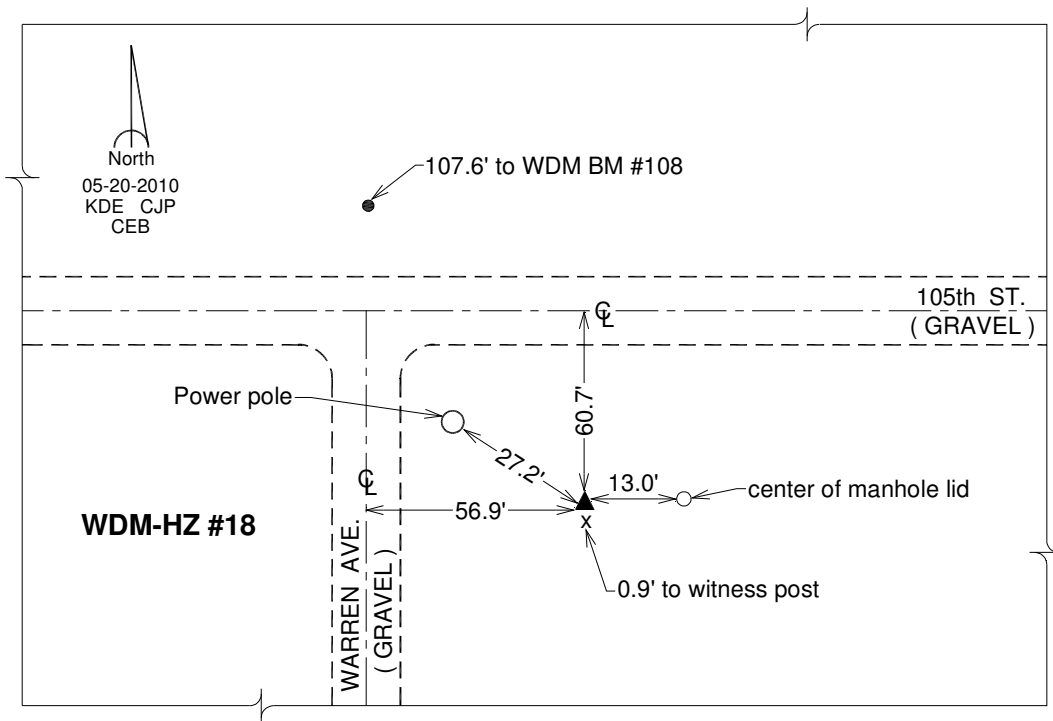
North
05-20-2010
KDE CJP
CEB

107.6' to WDM BM #108

105th ST.
( GRAVEL )

℄

Power pole

60.7'

27.2'

℄

13.0'

center of manhole lid

WDM-HZ #18

56.9'

x

0.9' to witness post

WARREN AVE.
( GRAVEL )